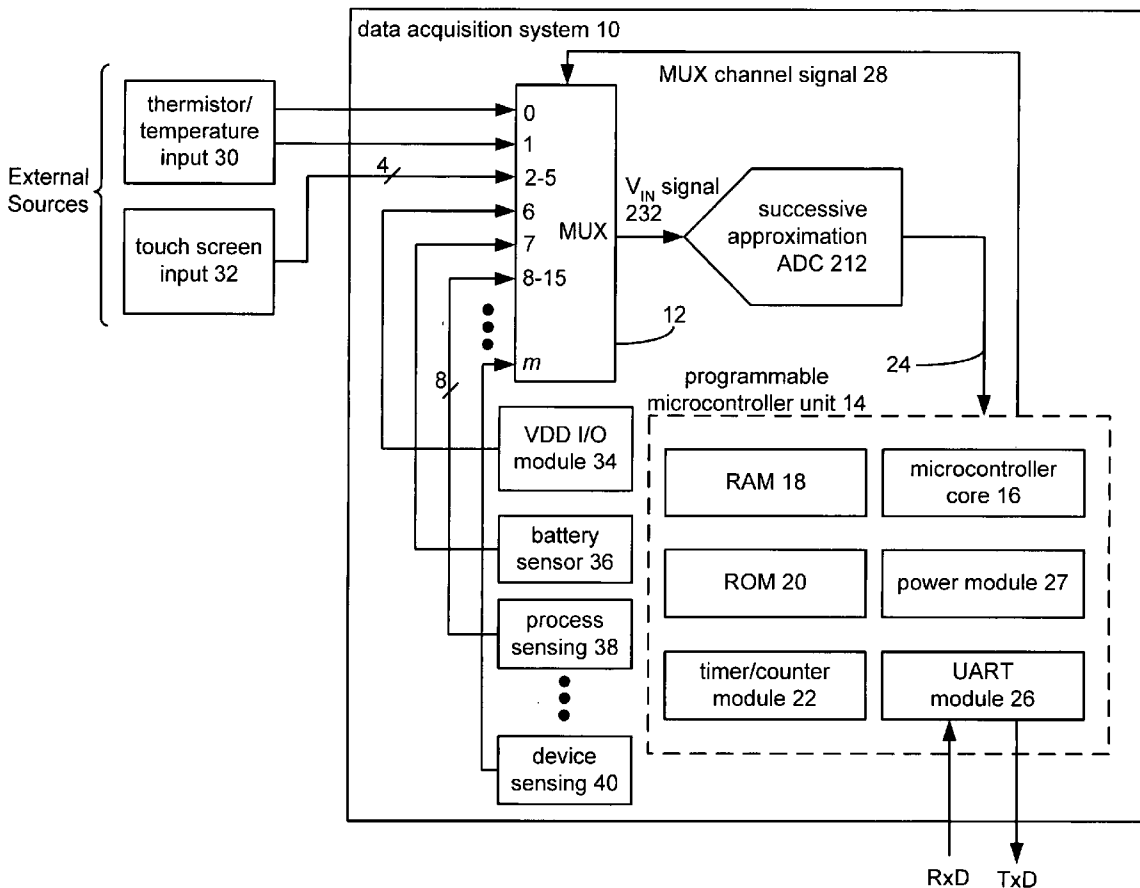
data acquisition system 10

MUX channel signal 28

External Sources

thermistor/ temperature input 30

touch screen input 32

4

0
1
2-5
6
7
8-15
m

MUX

8

12

$V_{IN}$ signal 232

successive approximation ADC 212

24

programmable microcontroller unit 14

VDD I/O module 34

battery sensor 36

process sensing 38

device sensing 40

RAM 18

microcontroller core 16

ROM 20

power module 27

timer/counter module 22

UART module 26

RxD

TxD